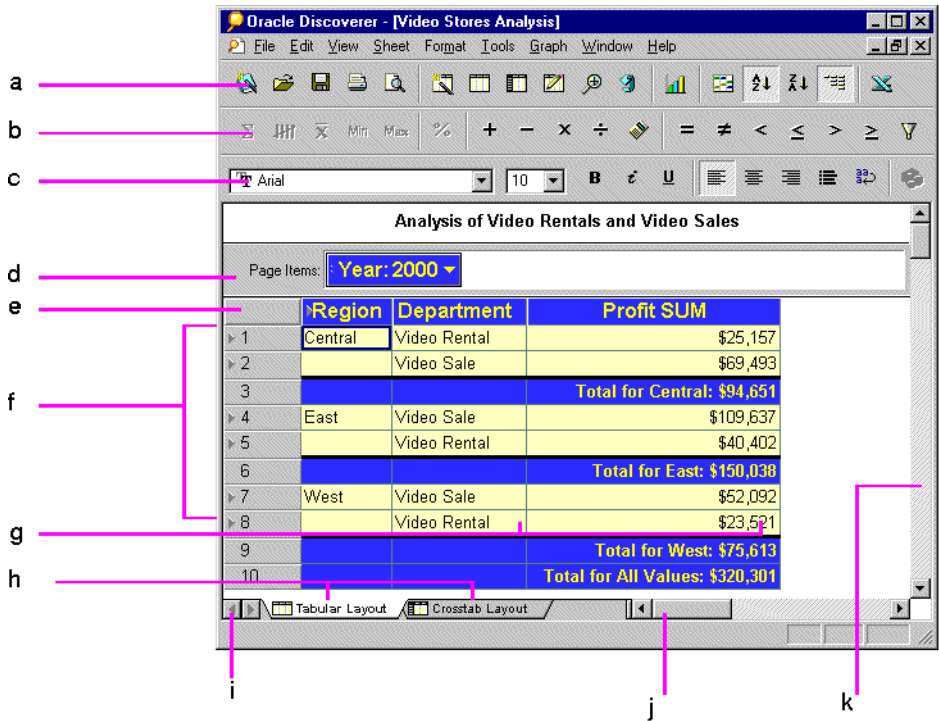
Oracle Discoverer - [Video Stores Analysis]

File Edit View Sheet Format Tools Graph Window Help

a

b

Min Max %

+ − × ÷ = ≠ < ≤ > ≥

c

Arial 10 B U

Analysis of Video Rentals and Video Sales

d

Page Items: Year: 2000

e

f

g

h

| | Region | Department | Profit SUM |
|---|---|---|---|
| 1 | Central | Video Rental | $25,157 |
| 2 | | Video Sale | $69,493 |
| 3 | | | Total for Central: $94,651 |
| 4 | East | Video Sale | $109,637 |
| 5 | | Video Rental | $40,402 |
| 6 | | | Total for East: $150,038 |
| 7 | West | Video Sale | $52,092 |
| 8 | | Video Rental | $23,521 |
| 9 | | | Total for West: $75,613 |
| 10 | | | Total for All Values: $320,301 |

Tabular Layout Crosstab Layout

i

j

k